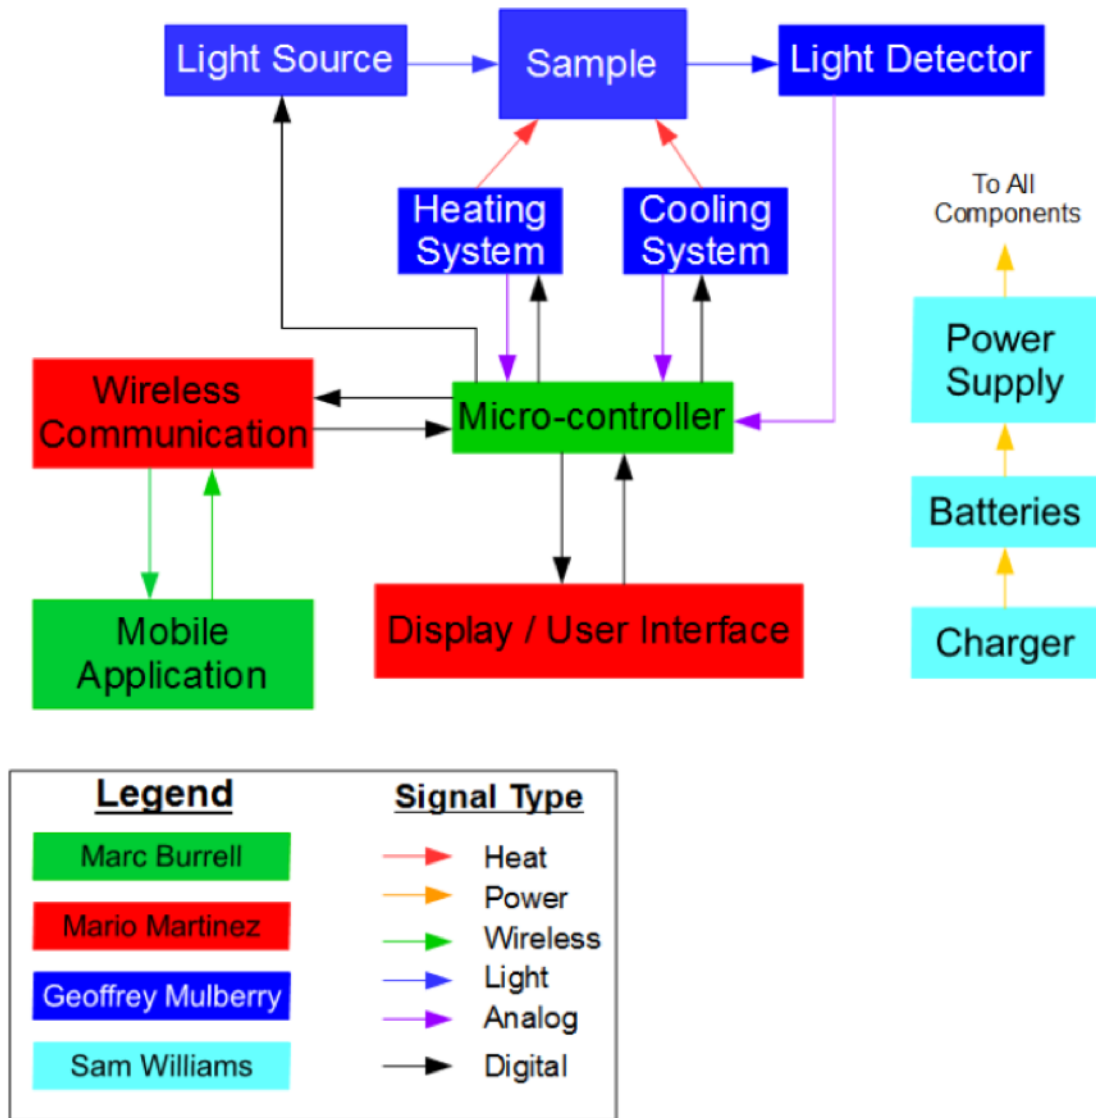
Light Source

Sample

Light Detector

Heating System

Cooling System

To All Components

Power Supply

Wireless Communication

Micro-controller

Batteries

Mobile Application

Display / User Interface

Charger

Legend

Marc Burrell

Mario Martinez

Geoffrey Mulberry

Sam Williams

Signal Type

Heat

Power

Wireless

Light

Analog

Digital